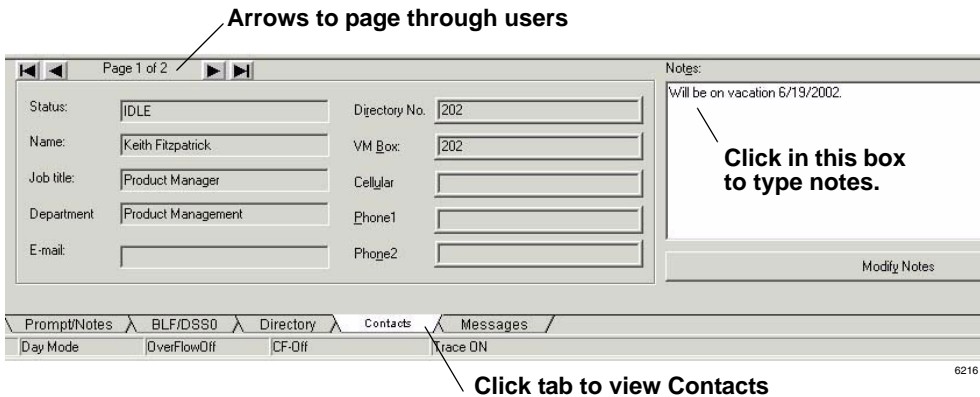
Arrows to page through users

Page 1 of 2

Status: IDLE

Name: Keith Fitzpatrick

Job title: Product Manager

Department Product Management

E-mail:

Directory No. 202

VM Box: 202

Cellular

Phone1

Phone2

Notes:

Will be on vacation 6/19/2002.

Click in this box to type notes.

Modify Notes

Prompt/Notes BLF/DSS0 Directory Contacts Messages

Day Mode OverFlowOff CF-Off Trace ON

6216

Click tab to view Contacts